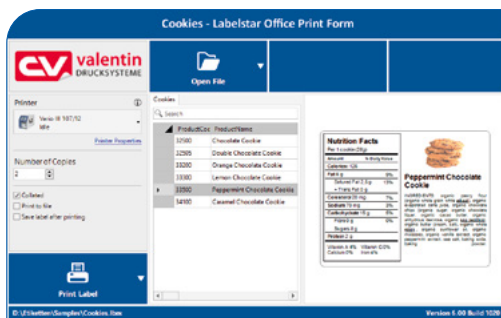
Cookies - Labelstar Office Print Form

CV valentin DRUCKSYSTEME

Open File

Printer

Vario III 107/12
Idle

Printer Properties

Number of Copies

2

Cutter
Print to file
Save label after printing

Print Label

Cookies

Search

| ProductCo | ProductName |
|---|---|
| 32500 | Chocolate Cookie |
| 32600 | Double Chocolate Cookie |
| 33200 | Orange Chocolate Cookie |
| 33300 | Lemon Chocolate Cookie |
| 33500 | Peppermint Chocolate Cookie |
| 34100 | Caramel Chocolate Cookie |

Nutrition Facts

Peppermint Chocolate Cookie

D:\Etikette\Samples\Cookies.lbex

Version 6.00 Build 1020